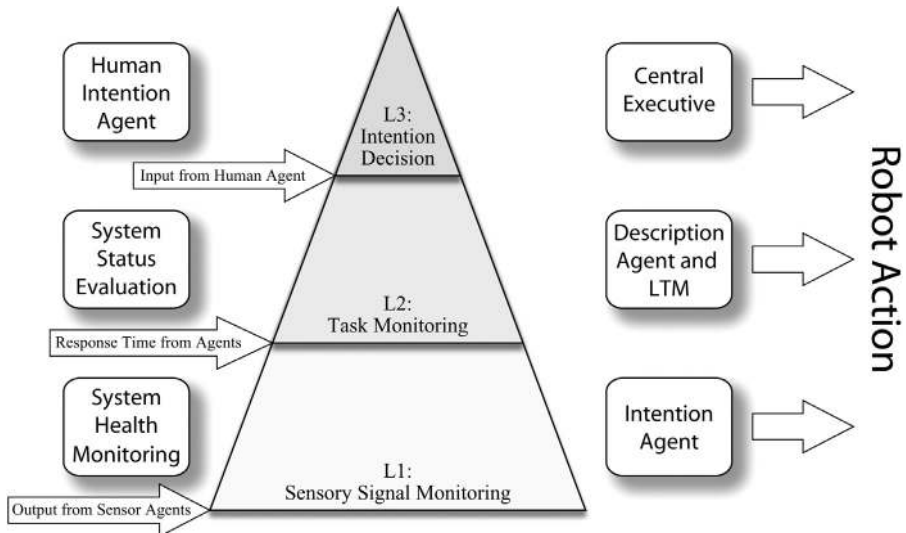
Human Intention Agent

L3: Intention Decision

Input from Human Agent

System Status Evaluation

L2: Task Monitoring

Response Time from Agents

System Health Monitoring

L1: Sensory Signal Monitoring

Output from Sensor Agents

Central Executive

Description Agent and LTM

Intention Agent

Robot Action